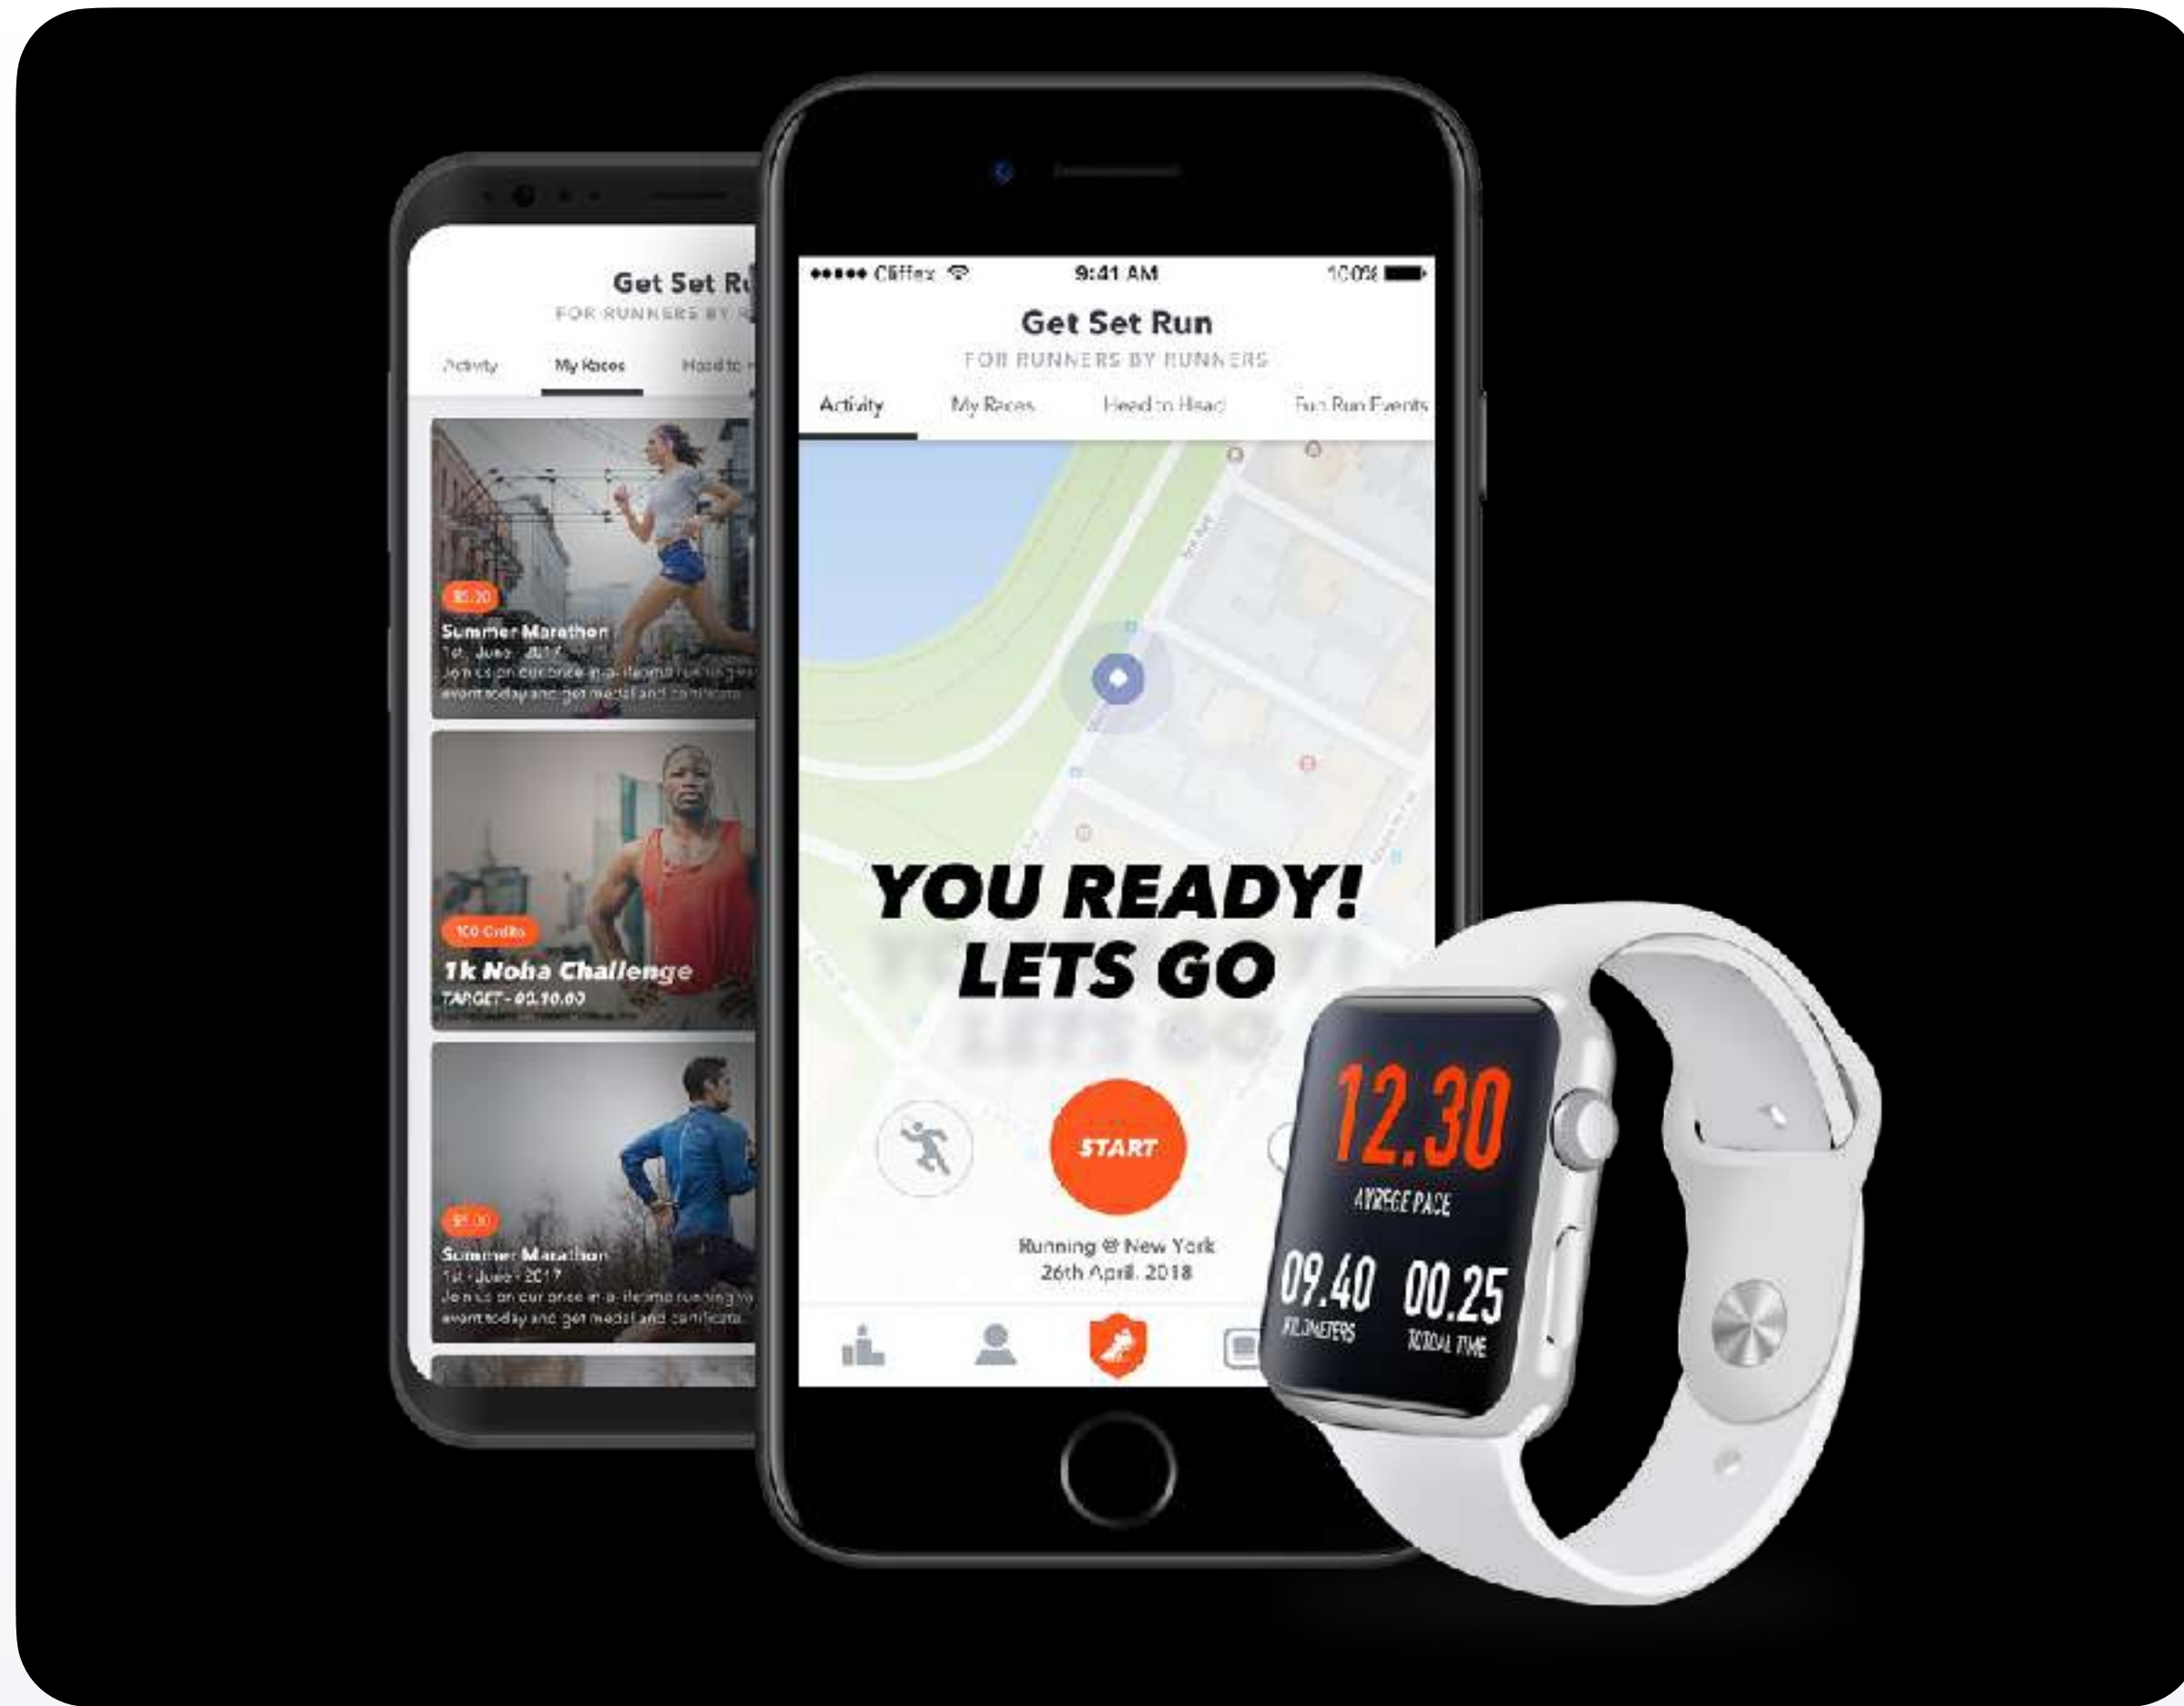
Get Set R
FOR RUNNERS BY R

Activity
My Races
Head to

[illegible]
Summer Marathon
1st June 2017
Join us on our once in a lifetime running event today and get medal and certificate

100 Credits
1k Noha Challenge
TARGET - 00.10.00

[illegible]
Summer Marathon
1st June 2017
Join us on our once in a lifetime running event today and get medal and certificate

••••• Cliffex
9:41 AM
100%

Get Set Run
FOR RUNNERS BY RUNNERS

Activity
My Races
Head to Head
Fun Run Events

YOU READY!
LETS GO

START

Running @ New York
26th April. 2018

12.30
AVREGE PACE
09.40
KILOMETERS
00.25
TOTAL TIME